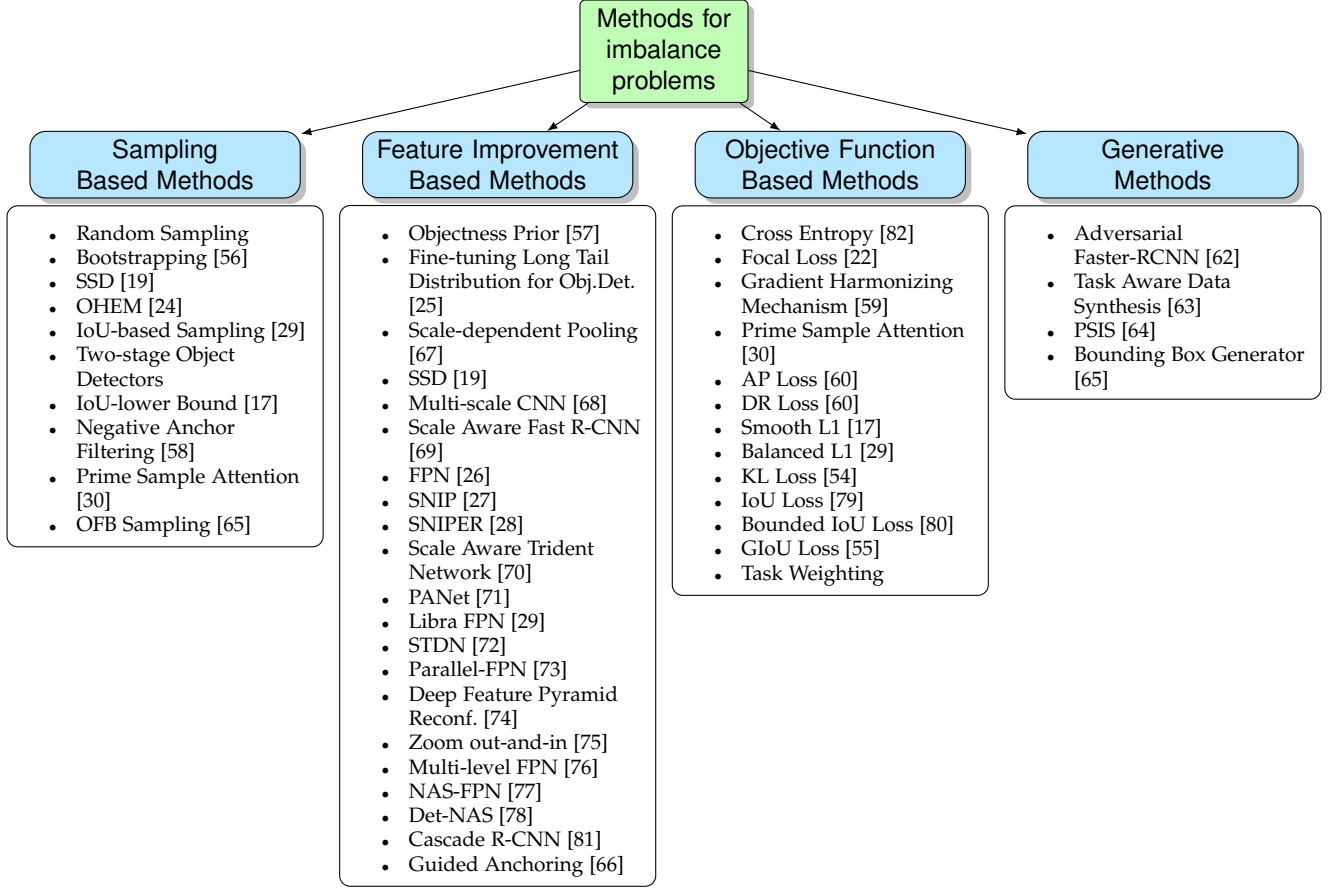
Methods for imbalance problems

Sampling Based Methods

- Random Sampling
- Bootstrapping [56]
- SSD [19]
- OHEM [24]
- IoU-based Sampling [29]
- Two-stage Object Detectors
- IoU-lower Bound [17]
- Negative Anchor Filtering [58]
- Prime Sample Attention [30]
- OFB Sampling [65]

Feature Improvement Based Methods

- Objectness Prior [57]
- Fine-tuning Long Tail Distribution for Obj.Det. [25]
- Scale-dependent Pooling [67]
- SSD [19]
- Multi-scale CNN [68]
- Scale Aware Fast R-CNN [69]
- FPN [26]
- SNIP [27]
- SNIPER [28]
- Scale Aware Trident Network [70]
- PANet [71]
- Libra FPN [29]
- STDN [72]
- Parallel-FPN [73]
- Deep Feature Pyramid Reconf. [74]
- Zoom out-and-in [75]
- Multi-level FPN [76]
- NAS-FPN [77]
- Det-NAS [78]
- Cascade R-CNN [81]
- Guided Anchoring [66]

Objective Function Based Methods

- Cross Entropy [82]
- Focal Loss [22]
- Gradient Harmonizing Mechanism [59]
- Prime Sample Attention [30]
- AP Loss [60]
- DR Loss [60]
- Smooth L1 [17]
- Balanced L1 [29]
- KL Loss [54]
- IoU Loss [79]
- Bounded IoU Loss [80]
- GIoU Loss [55]
- Task Weighting

Generative Methods

- Adversarial Faster-RCNN [62]
- Task Aware Data Synthesis [63]
- PSIS [64]
- Bounding Box Generator [65]